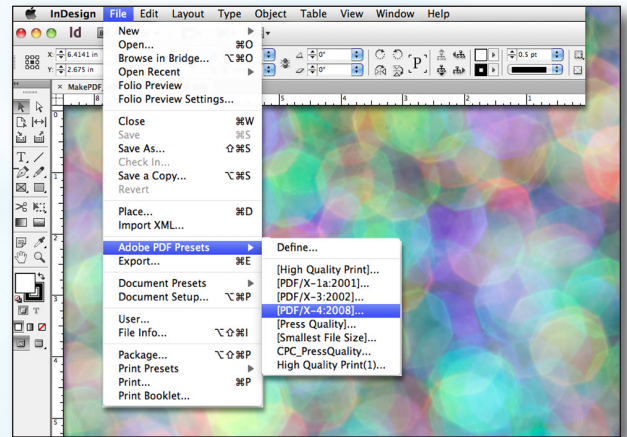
InDesign File Edit Layout Type Object Table View Window Help

Id

X: 6.4141 in
Y: 2.675 in

0°
0°
0.5 pt

MakePDF

New
Open... ⌘O
Browse in Bridge... ⌥⌘O
Open Recent
Folio Preview
Folio Preview Settings...

Close ⌘W
Save ⌘S
Save As... ⇧⌘S
Check In...
Save a Copy... ⌥⌘S
Revert

Place... ⌘D
Import XML...

Adobe PDF Presets
Export... ⌘E

Document Presets
Document Setup... ⌥⌘P

User...
File Info... ⌥⇧⌘I

Package... ⌥⇧⌘P
Print Presets
Print... ⌘P
Print Booklet...

Define...

[High Quality Print]...
[PDF/X-1a:2001]...
[PDF/X-3:2002]...
[PDF/X-4:2008]...
[Press Quality]...
[Smallest File Size]...
CPC_PressQuality...
High Quality Print(1)...